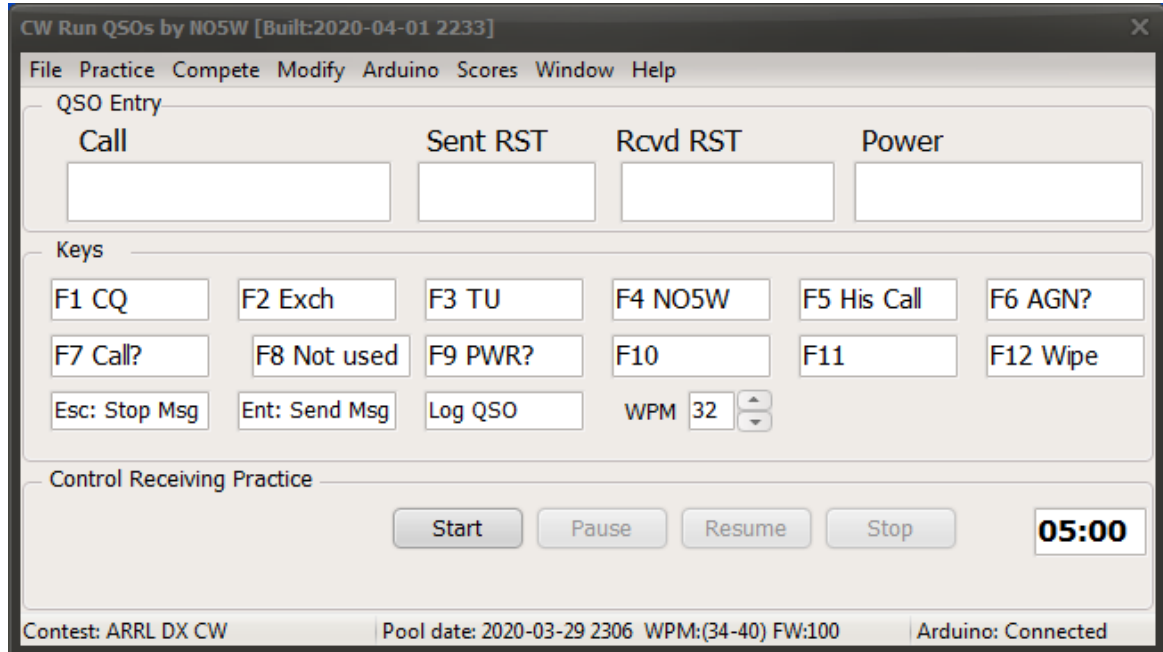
CW Run QSOs by NO5W [Built:2020-04-01 2233]

File Practice Compete Modify Arduino Scores Window Help

QSO Entry

Call

Sent RST

Rcvd RST

Power

Keys

F1 CQ
F2 Exch
F3 TU
F4 NO5W
F5 His Call
F6 AGN?

F7 Call?
F8 Not used
F9 PWR?
F10
F11
F12 Wipe

Esc: Stop Msg
Ent: Send Msg
Log QSO
WPM 32

Control Receiving Practice

Start
Pause
Resume
Stop
05:00

Contest: ARRL DX CW
Pool date: 2020-03-29 2306 WPM:(34-40) FW:100
Arduino: Connected